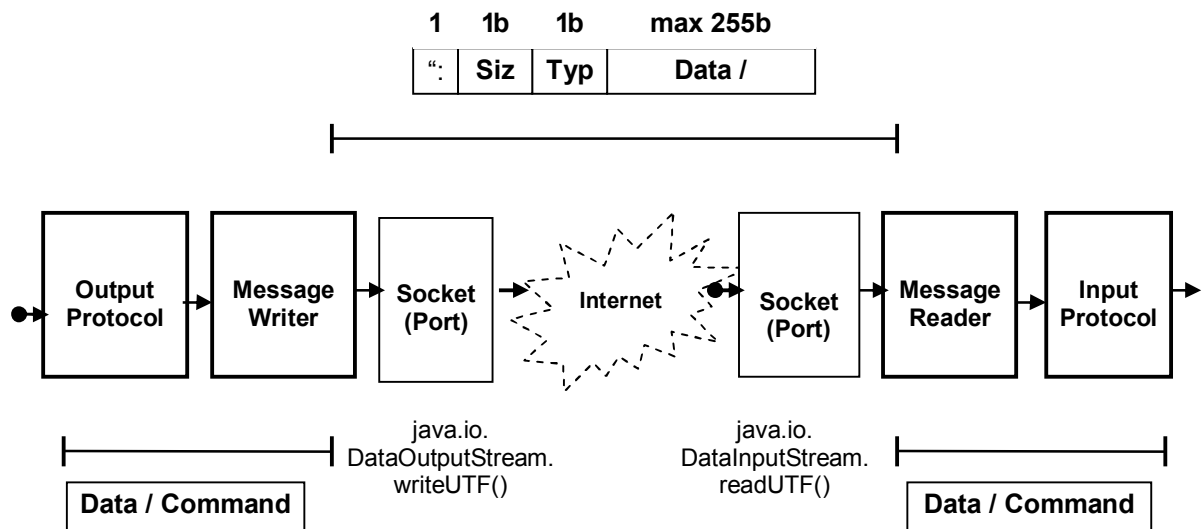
| 1 | 1b | 1b | max 255b |
|---|---|---|---|
| “: | Siz | Typ | Data / |

Output Protocol

Message Writer

Socket (Port)

Internet

Socket (Port)

Message Reader

Input Protocol

java.io. DataOutputStream. writeUTF()

java.io. DataInputStream. readUTF()

Data / Command

Data / Command